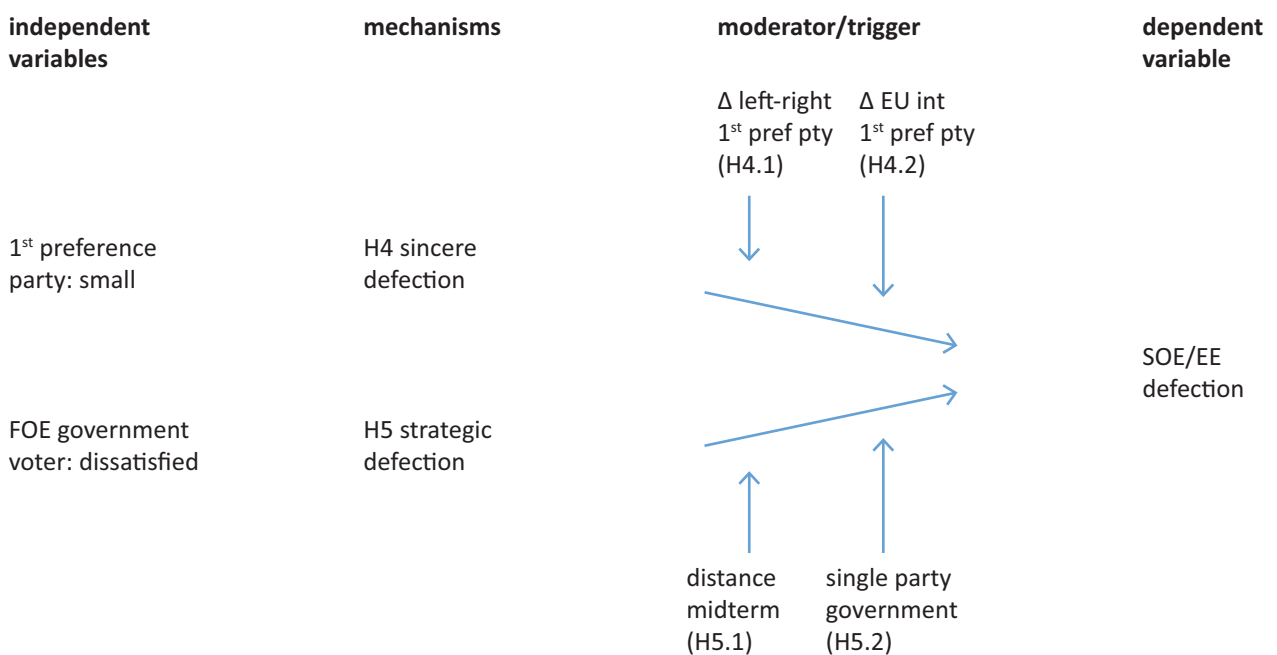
**independent variables**

**mechanisms**

**moderator/trigger**

**dependent variable**

Δ left-right $1^{st}$ pref pty (H4.1)

Δ EU int $1^{st}$ pref pty (H4.2)

$1^{st}$ preference party: small

H4 sincere defection

SOE/EE defection

FOE government voter: dissatisfied

H5 strategic defection

distance midterm (H5.1)

single party government (H5.2)